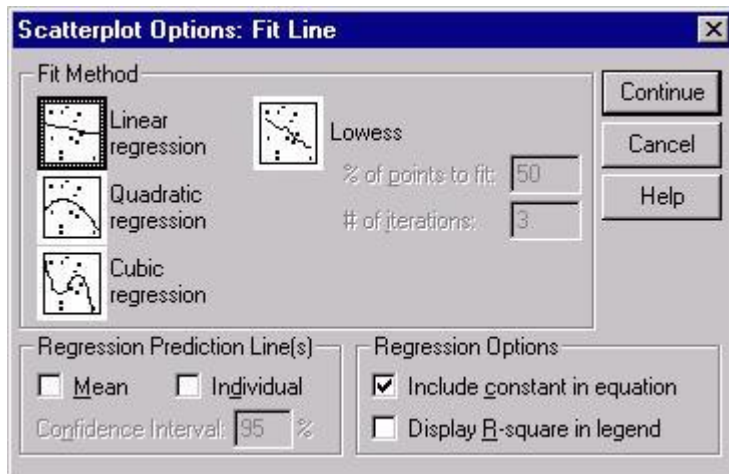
Scatterplot Options: Fit Line

Fit Method

Linear regression

Lowess

% of points to fit: 50

# of iterations: 3

Quadratic regression

Cubic regression

Continue

Cancel

Help

Regression Prediction Line(s)

Mean

Individual

Confidence Interval: 95 %

Regression Options

Include constant in equation

Display R-square in legend